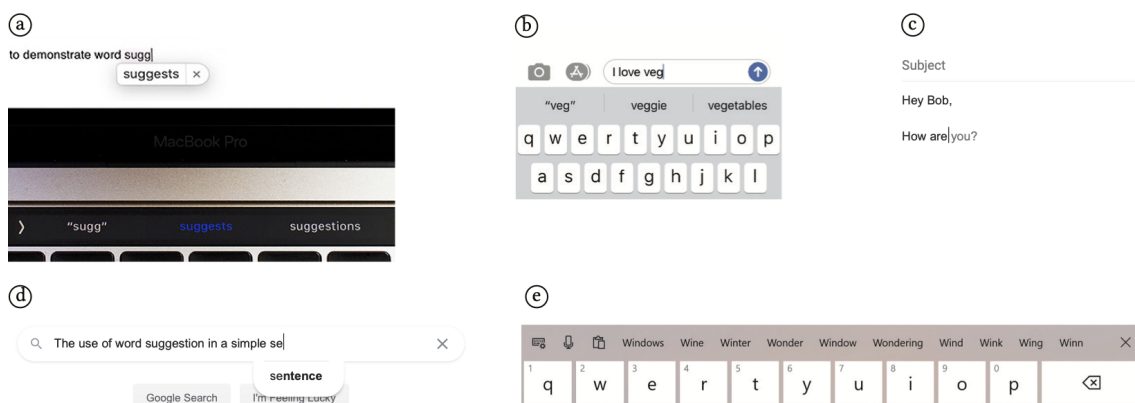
a

to demonstrate word sugg

suggests ×

MacBook Pro

❯ "sugg" suggests suggestions

b

I love veg

"veg" veggie vegetables

q w e r t y u i o p

a s d f g h j k l

c

Subject

Hey Bob,

How are you?

d

The use of word suggestion in a simple se ×

sentence

Google Search I'm Feeling Lucky

e

Windows Wine Winter Wonder Window Wondering Wind Wink Wing Winn ×

1 q 2 w 3 e 4 r 5 t 6 y 7 u 8 i 9 o 0 p